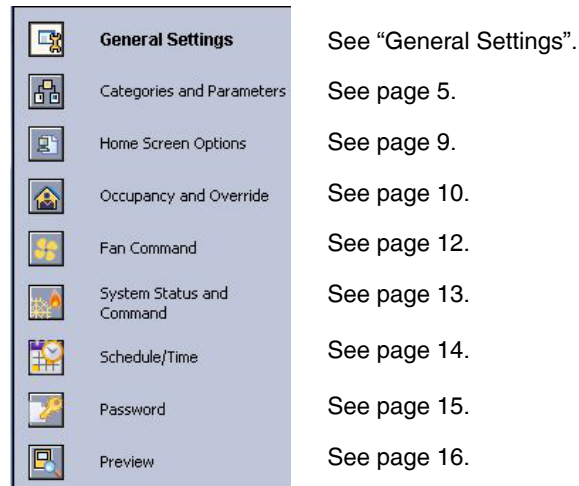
| | |
|---|---|
| General Settings | See “General Settings”. |
| Categories and Parameters | See page 5. |
| Home Screen Options | See page 9. |
| Occupancy and Override | See page 10. |
| Fan Command | See page 12. |
| System Status and Command | See page 13. |
| Schedule/Time | See page 14. |
| Password | See page 15. |
| Preview | See page 16. |